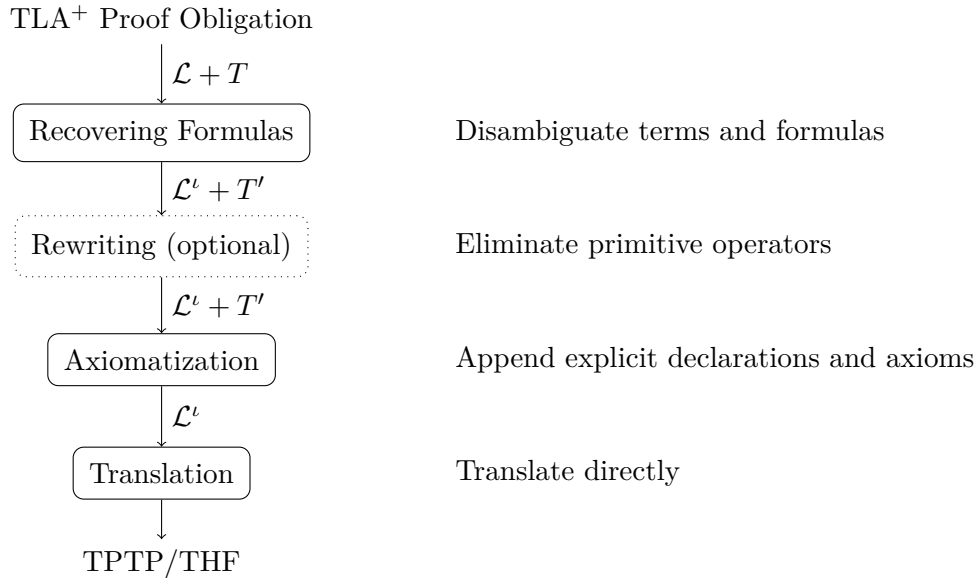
TLA$^+$ Proof Obligation

$\mathcal{L} + T$

Recovering Formulas

Disambiguate terms and formulas

$\mathcal{L}^\iota + T'$

Rewriting (optional)

Eliminate primitive operators

$\mathcal{L}^\iota + T'$

Axiomatization

Append explicit declarations and axioms

$\mathcal{L}^\iota$

Translation

Translate directly

TPTP/THF